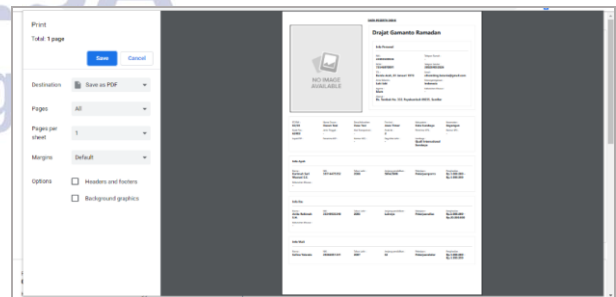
Print

Total: 1 page

Save

Cancel

Destination

Save as PDF

Pages

All

Pages per sheet

1

Margins

Default

Options

Headers and footers

Background graphics

NO IMAGE AVAILABLE

Drajat Gamanto Ramadan

Info Personal

Data Ayah

Info Ibu

Data Wali

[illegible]